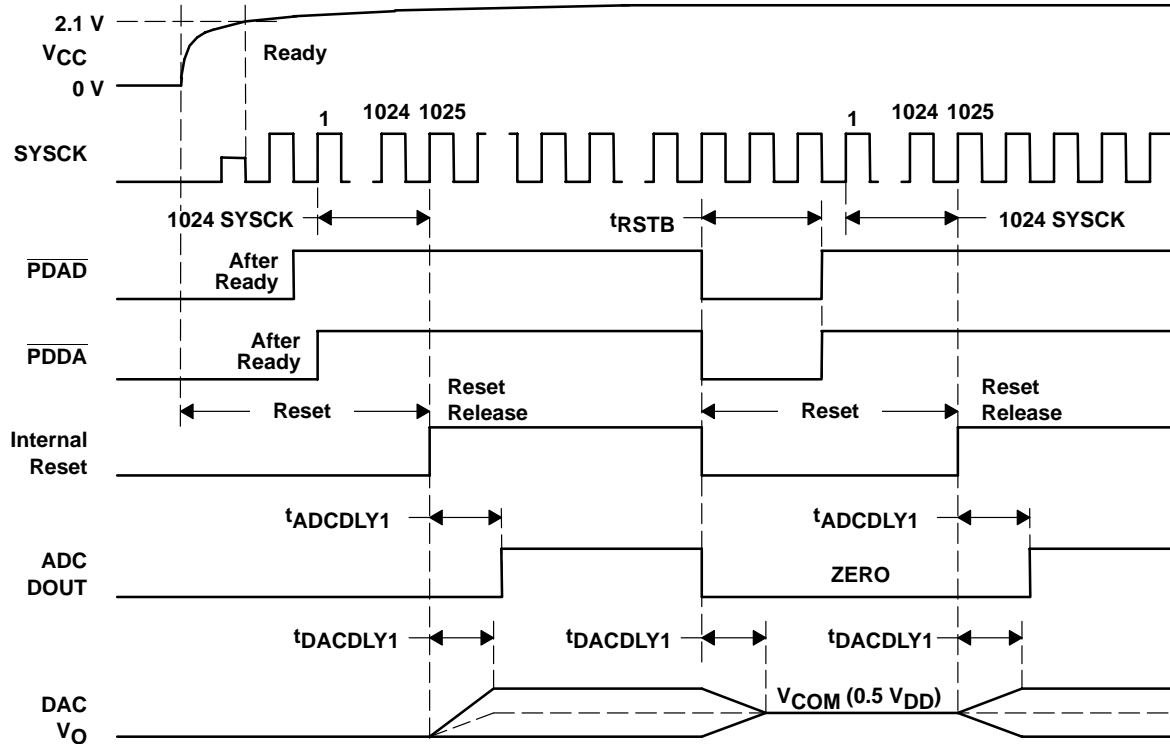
2.1 V
$V_{CC}$
0 V
Ready
1
1024 1025
1
1024 1025
SYSCK
1024 SYSCK
$t_{RSTB}$
1024 SYSCK
$\overline{PDAD}$
After Ready
$\overline{PDDA}$
After Ready
Reset
Reset Release
Reset
Reset Release
Internal Reset
$t_{ADCDLY1}$
$t_{ADCDLY1}$
ADC DOUT
ZERO
$t_{DACDLY1}$
$t_{DACDLY1}$
$t_{DACDLY1}$
DAC $V_O$
$V_{COM}$ (0.5 $V_{DD}$)